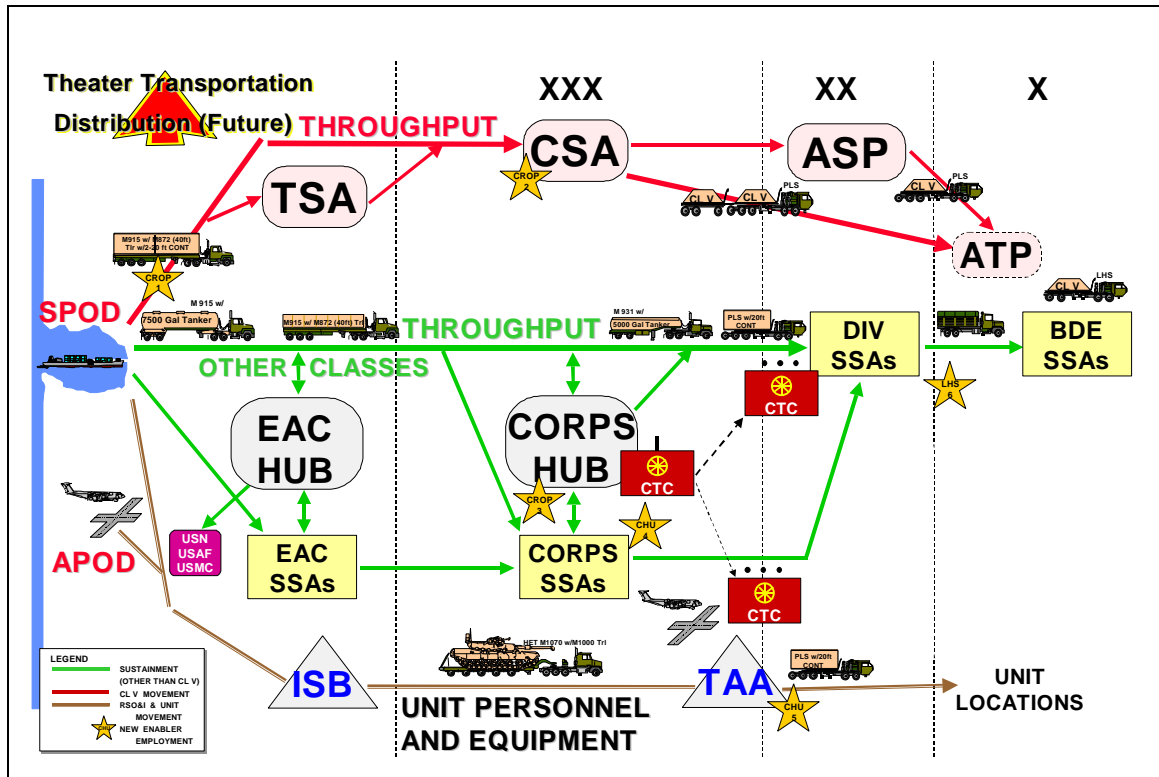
Theater Transportation Distribution (Future)

XXX

XX

X

THROUGHPUT

CSA

ASP

TSA

CROP 2

CL V

CL V

PLS

CL V

PLS

M915 w/ M872 (40ft) Tlr w/2-20 ft CONT

CROP 1

ATP

SPOD

M 915 w/ 7500 Gal Tanker

M915 w/ M872 (40ft) Trl

THROUGHPUT

M 931 w/ 5000 Gal Tanker

PLS w/20ft CONT

DIV SSAs

CL V

LHS

BDE SSAs

OTHER CLASSES

CTC

LHS 6

EAC HUB

CORPS HUB

CTC

CROP 3

CHU 4

USN USAF USMC

EAC SSAs

CORPS SSAs

APOD

CTC

LEGEND

SUSTAINMENT (OTHER THAN CL V)

CL V MOVEMENT

RSO&I & UNIT MOVEMENT

NEW ENABLER EMPLOYMENT

HET M1070 w/M1000 Trl

PLS w/20ft CONT

ISB

TAA

CHU 5

UNIT LOCATIONS

UNIT PERSONNEL AND EQUIPMENT